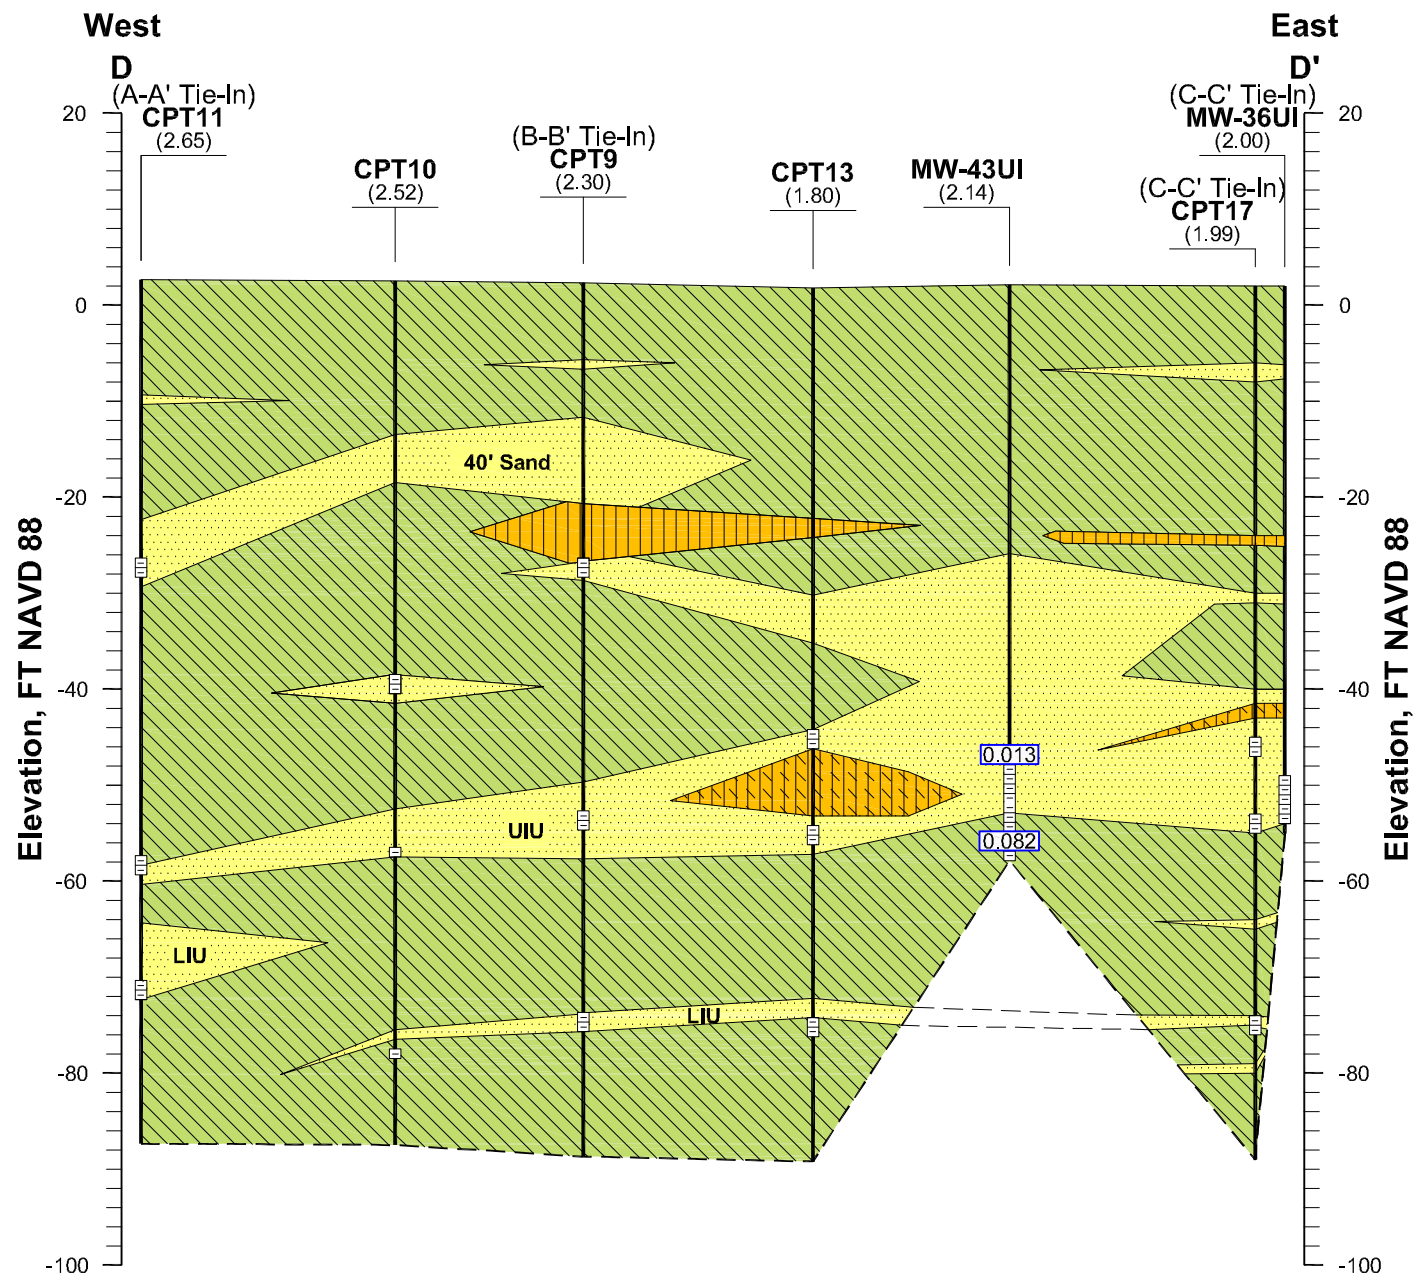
West

D

(A-A' Tie-In)

CPT11

(2.65)

CPT10

(2.52)

(B-B' Tie-In)

CPT9

(2.30)

CPT13

(1.80)

MW-43UI

(2.14)

East

D'

(C-C' Tie-In)

MW-36UI

(2.00)

(C-C' Tie-In)

CPT17

(1.99)

20

0

-20

-40

-60

-80

-100

Elevation, FT NAVD 88

40' Sand

UIU

LIU

LIU

0.013

0.082

20

0

-20

-40

-60

-80

-100

Elevation, FT NAVD 88